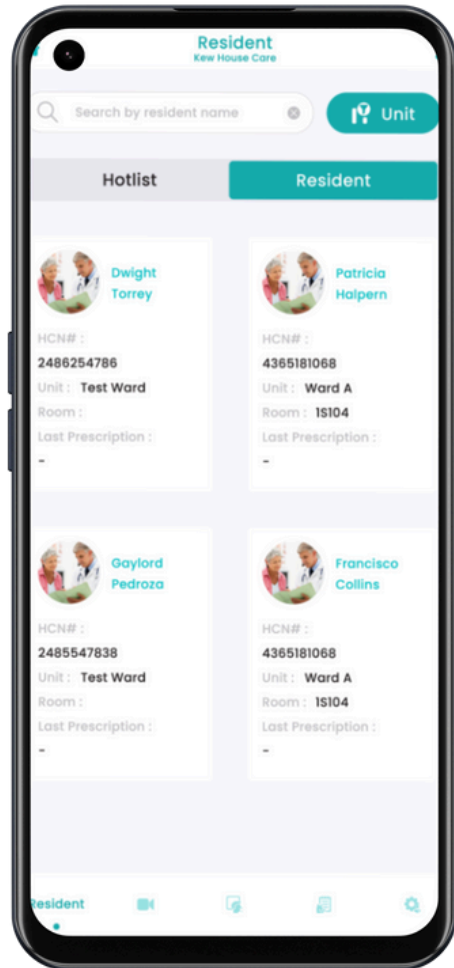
Resident
Kew House Care

Search by resident name

Unit

Hotlist

Resident

Dwight Torrey
HCN# :
2486254786
Unit : Test Ward
Room :
Last Prescription :
-

Patricia Halpern
HCN# :
4365181068
Unit : Ward A
Room : 1S104
Last Prescription :
-

Gaylord Pedroza
HCN# :
2485547838
Unit : Test Ward
Room :
Last Prescription :
-

Francisco Collins
HCN# :
4365181068
Unit : Ward A
Room : 1S104
Last Prescription :
-

esident